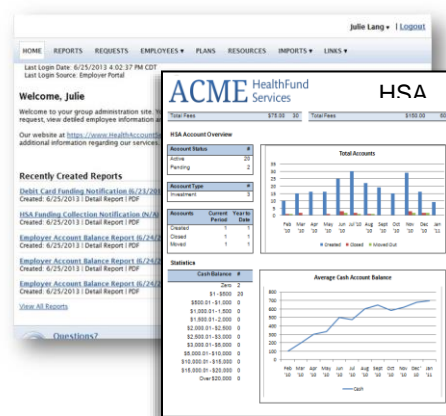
Julie Lang ▾ | Logout

HOME REPORTS REQUESTS EMPLOYEES ▾ PLANS RESOURCES IMPORTS ▾ LINKS ▾

Last Login Date: 6/25/2013 4:02:37 PM CDT
Last Login Source: Employer Portal

Welcome, Julie

Welcome to your group administration site. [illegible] request, view detailed employee information a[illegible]

Our website at https://www.HealthAccount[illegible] additional information regarding our services.

Recently Created Reports

Debit Card Funding Notification (6/23/20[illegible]
Created: 6/25/2013 | Detail Report | PDF

HSA Funding Collection Notification (6/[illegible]
Created: 6/25/2013 | Detail Report | PDF

Employer Account Balance Report (6/24/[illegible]
Created: 6/25/2013 | Detail Report | PDF

Employer Account Balance Report (6/24/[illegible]
Created: 6/25/2013 | Detail Report | PDF

Employer Account Balance Report (6/24/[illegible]
Created: 6/25/2013 | Detail Report | PDF

View All Reports

Questions?

ACME HealthFund Services

HSA

Total Fees $75.00 $0 | Total Fees $150.00 $0

HSA Account Overview

| Account Status | # |
|---|---|
| Active | 25 |
| Pending | 2 |

| Account Type | # |
|---|---|
| Investment | 1 |

| Accounts | Current Period | Year to Date |
|---|---|---|
| Created | 1 | 1 |
| Closed | 1 | 1 |
| Moved | 1 | 1 |

Total Accounts

Feb '10 Mar '10 Apr '10 May '10 Jun '10 Jul '10 Aug '10 Sept '10 Oct '10 Nov '10 Dec '10 Jan '11

Created Closed Moved Out

Statistics

| Cash Balance | # |
|---|---|
| Zero | 2 |
| $1 - $500 | 20 |
| $500.01 - $1,000 | 0 |
| $1,000.01 - $1,500 | 0 |
| $1,500.01 - $2,000 | 0 |
| $2,000.01 - $2,500 | 0 |
| $2,500.01 - $3,000 | 0 |
| $3,000.01 - $5,000 | 0 |
| $5,000.01 - $10,000 | 0 |
| $10,000.01 - $15,000 | 0 |
| $15,000.01 - $20,000 | 0 |
| Over $20,000 | 0 |

Average Cash Account Balance

800
700
600
500
400
300
200
100
0

Feb '10 Mar '10 Apr '10 May '10 Jun '10 Jul '10 Aug '10 Sep '10 Oct '10 Nov '10 Dec '10 Jan '11

Cash